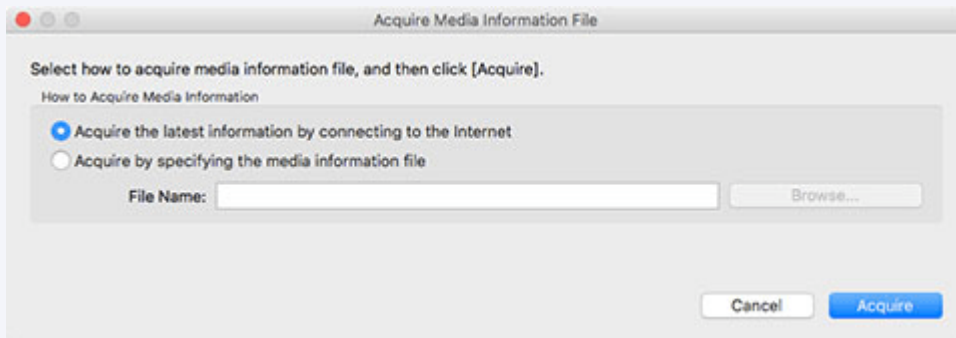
Acquire Media Information File

Select how to acquire media information file, and then click [Acquire].

How to Acquire Media Information

Acquire the latest information by connecting to the Internet

Acquire by specifying the media information file

File Name:

Browse...

Cancel

Acquire